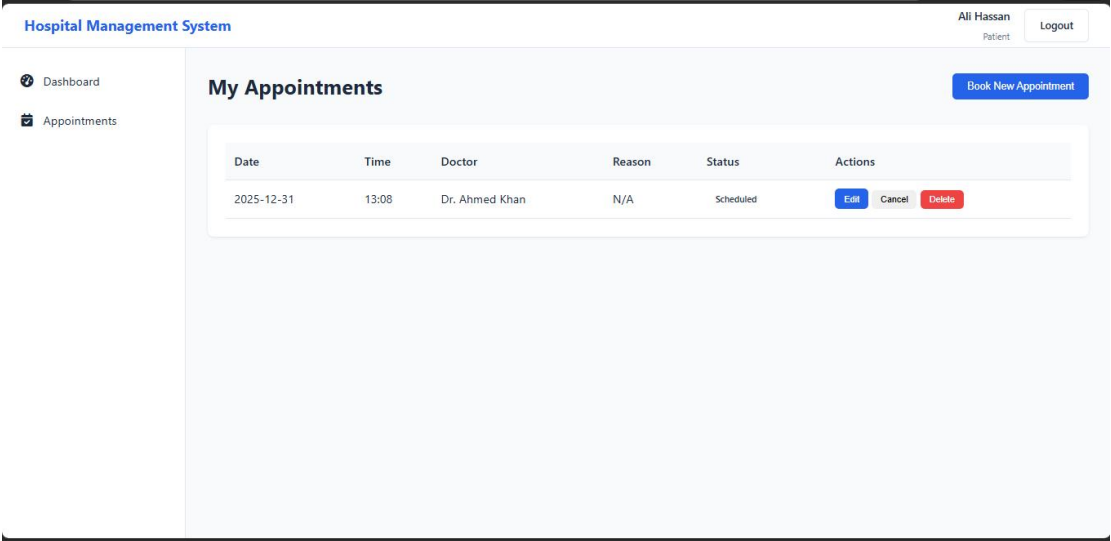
Hospital Management System

Ali Hassan
Patient

Logout

Dashboard

Appointments

My Appointments

Book New Appointment

| Date | Time | Doctor | Reason | Status | Actions |
|---|---|---|---|---|---|
| 2025-12-31 | 13:08 | Dr. Ahmed Khan | N/A | Scheduled | Edit Cancel Delete |